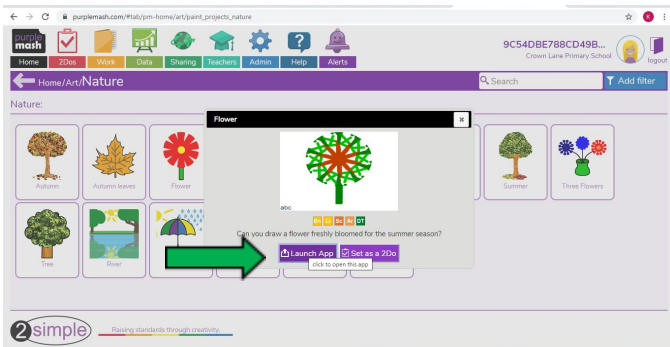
purplemash.com/#tab/pm-home/art/paint_projects_nature

purple mash

Home 2Dos Work Data Sharing Teachers Admin Help Alerts

9C54DBE788CD49B...
Crown Lane Primary School

logout

Home/Art/Nature

Search

Add filter

Nature:

Autumn

Autumn leaves

Flower

Summer

Three Flowers

Tree

River

Flower

abc

En Li Sc Ar DT

Can you draw a flower freshly bloomed for the summer season?

Launch App

Set as a 2Do

click to open this app

2simple

Raising standards through creativity.